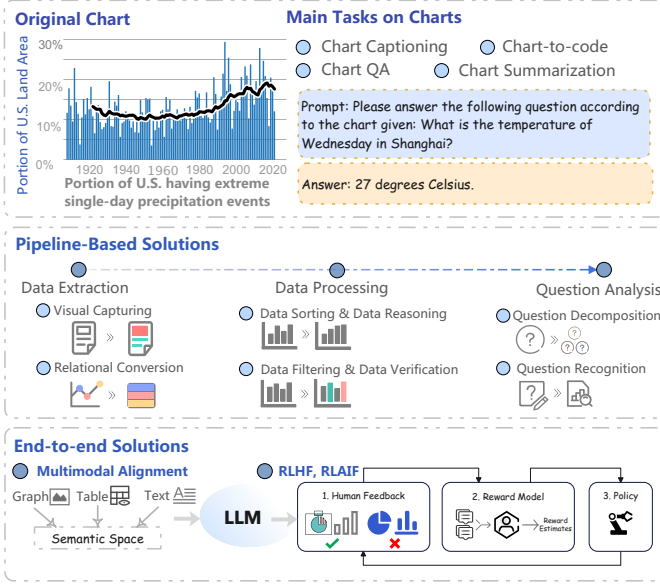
Original Chart

30%
20%
10%
0%
Portion of U.S. Land Area
1920 1940 1960 1980 2000 2020
Portion of U.S. having extreme single-day precipitation events

Main Tasks on Charts

Chart Captioning
Chart-to-code
Chart QA
Chart Summarization

Prompt: Please answer the following question according to the chart given: What is the temperature of Wednesday in Shanghai?

Answer: 27 degrees Celsius.

Pipeline-Based Solutions

Data Extraction
Data Processing
Question Analysis

Visual Capturing
Relational Conversion
Data Sorting & Data Reasoning
Data Filtering & Data Verification
Question Decomposition
Question Recognition

End-to-end Solutions

Multimodal Alignment
Graph Table Text
Semantic Space
LLM
RLHF, RLAIF
1. Human Feedback
2. Reward Model
Reward Estimates
3. Policy